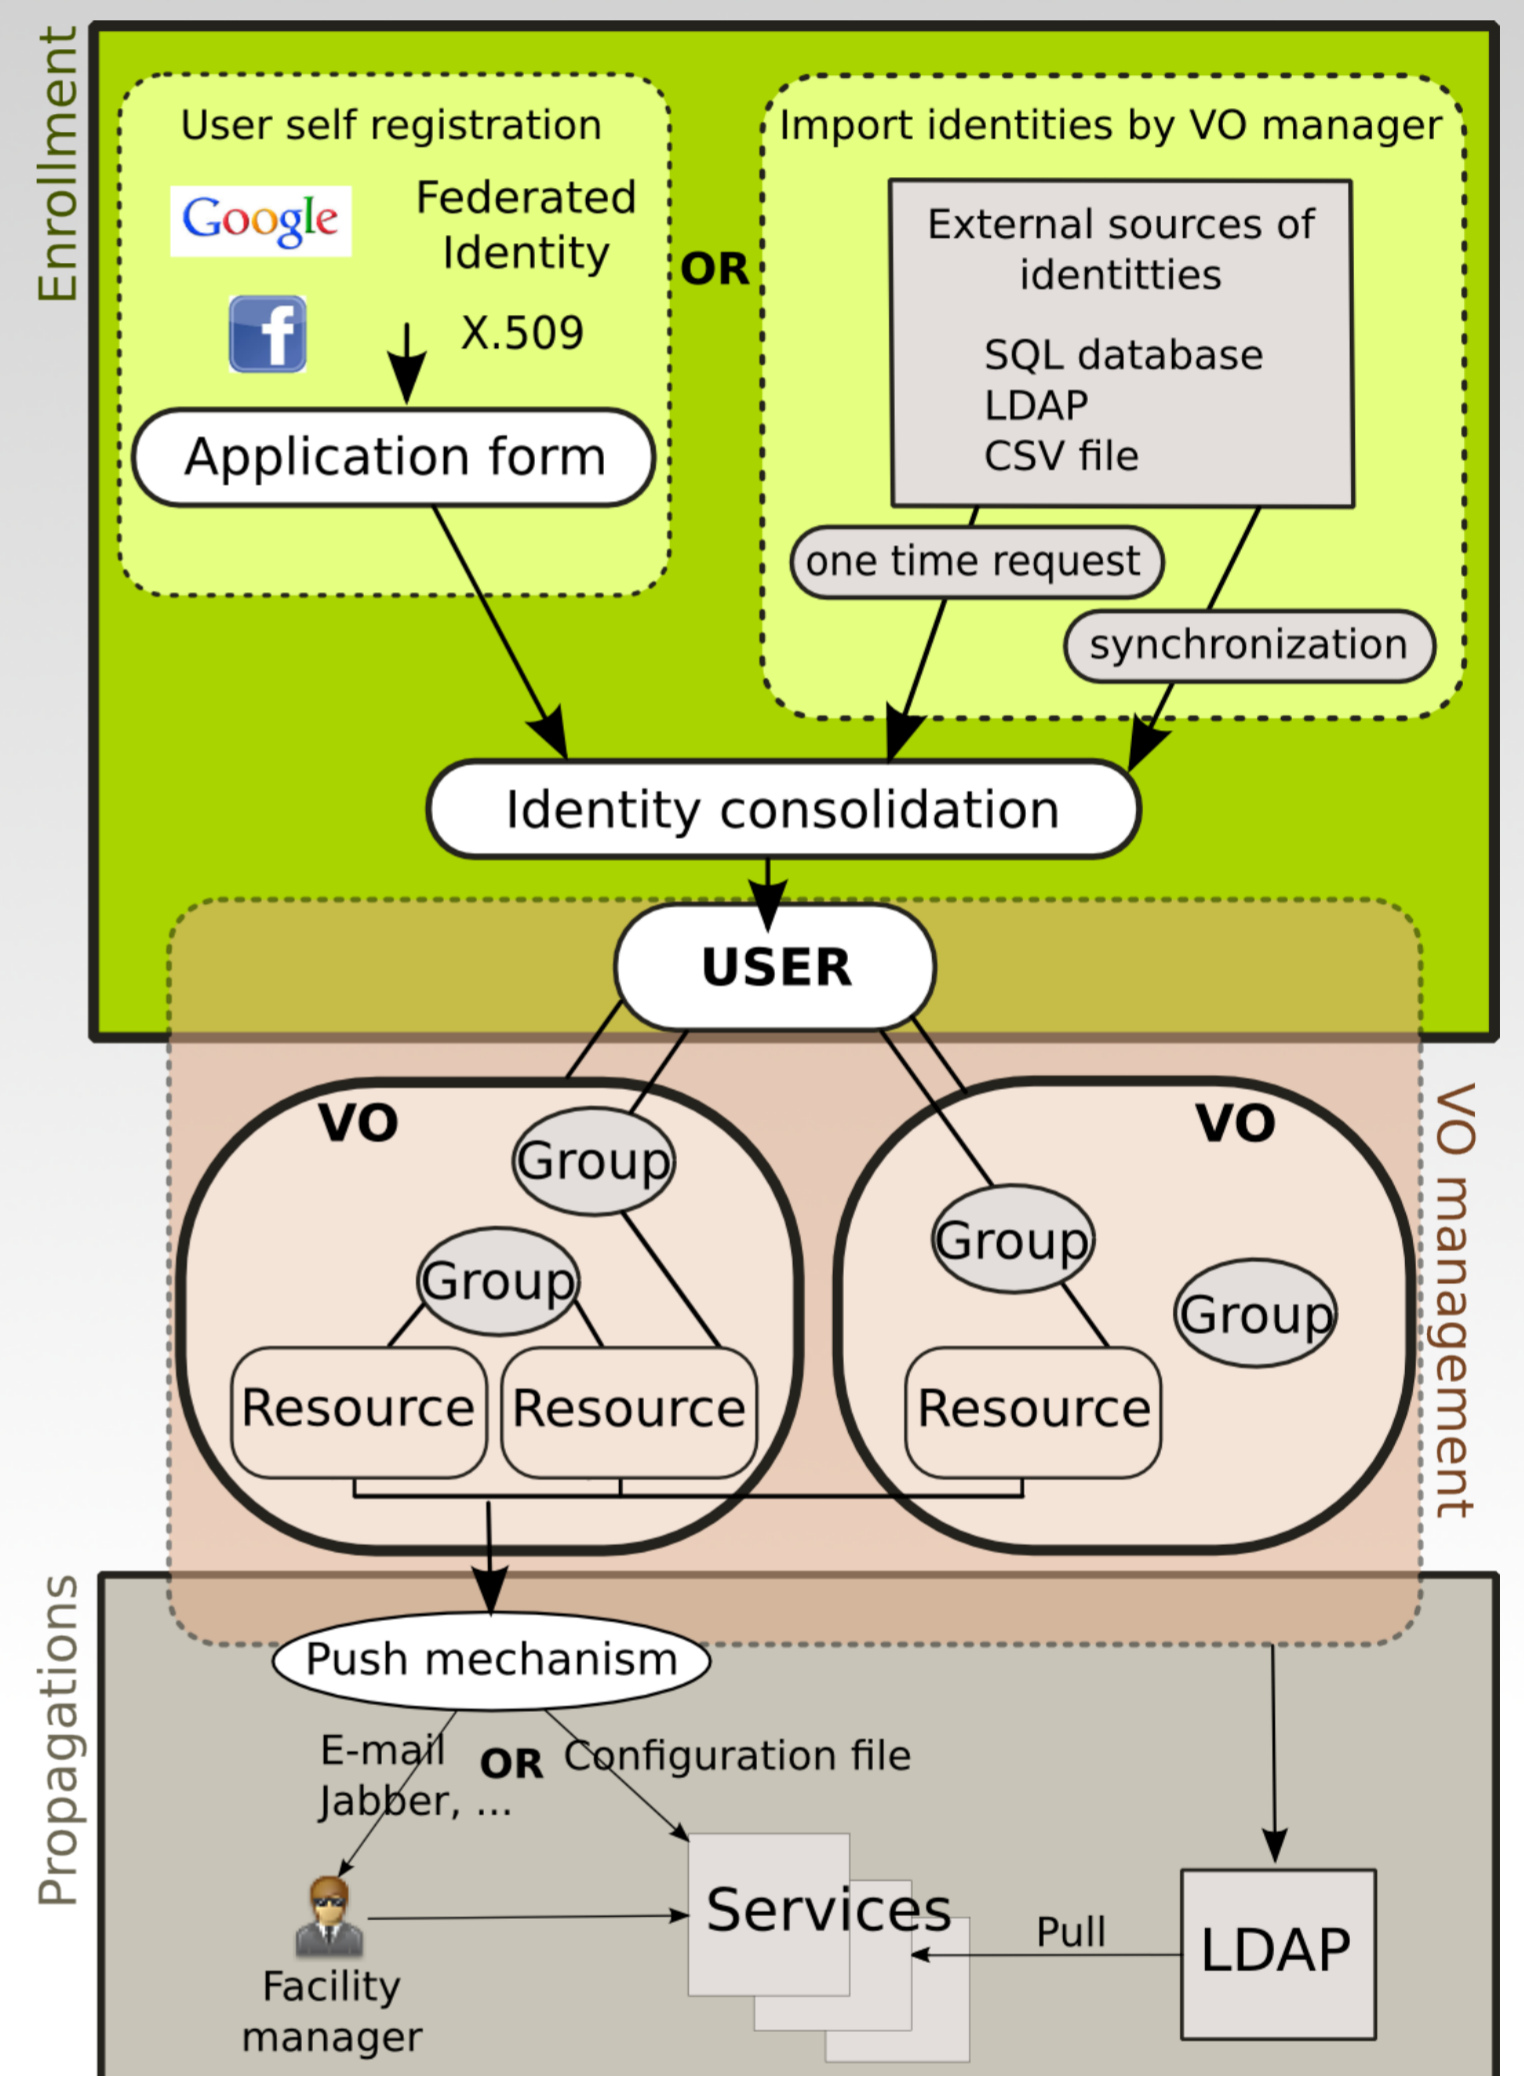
Enrollment

User self registration

Google

Federated Identity

X.509

Application form

OR

Import identities by VO manager

External sources of identitties

SQL database
LDAP
CSV file

one time request

synchronization

Identity consolidation

USER

VO

Group

Group

Resource

Resource

VO

Group

Group

Resource

VO management

Propagations

Push mechanism

E-mail
Jabber, ...

OR

Configuration file

Facility manager

Services

Pull

LDAP